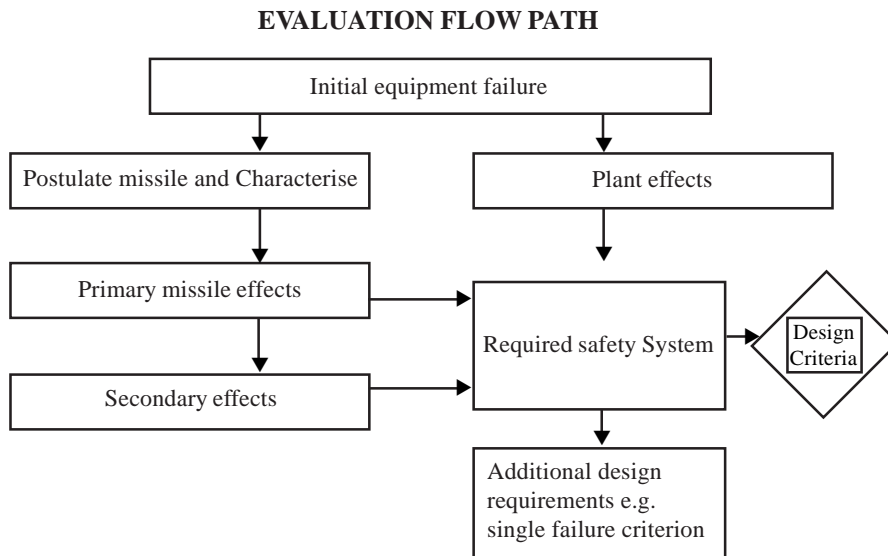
EVALUATION FLOW PATH

Initial equipment failure

Postulate missile and Characterise

Plant effects

Primary missile effects

Required safety System

Design Criteria

Secondary effects

Additional design requirements e.g. single failure criterion